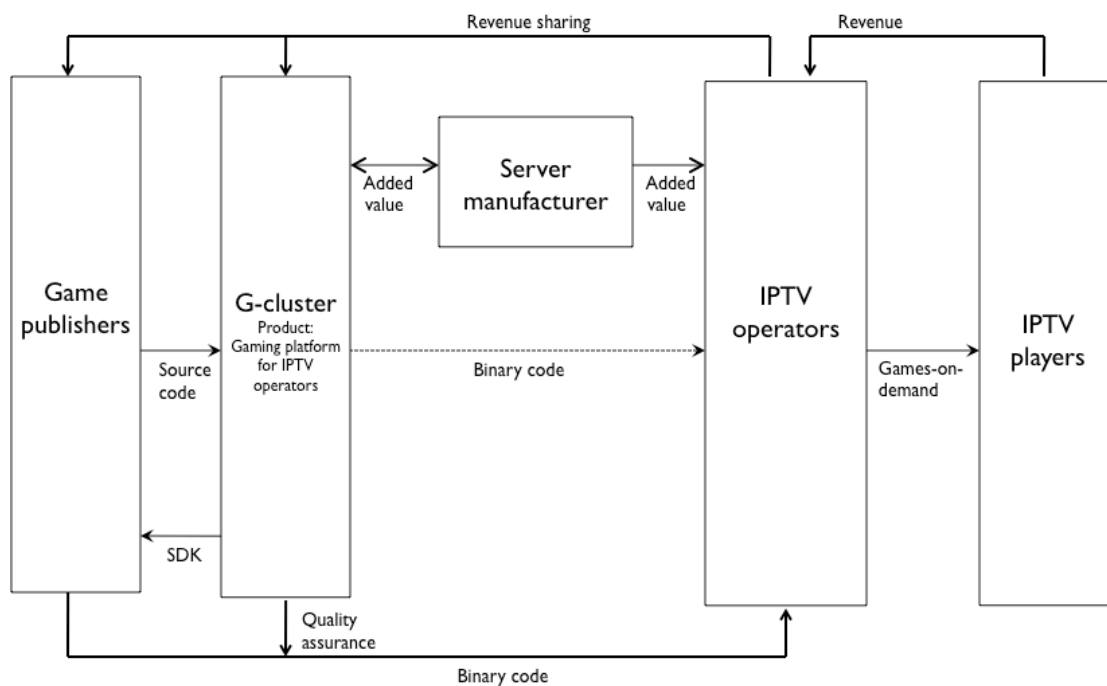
Revenue sharing

Revenue

Game publishers

G-cluster
Product: Gaming platform for IPTV operators

Added value

Server manufacturer

Added value

IPTV operators

IPTV players

Source code

Binary code

Games-on-demand

SDK

Quality assurance

Binary code